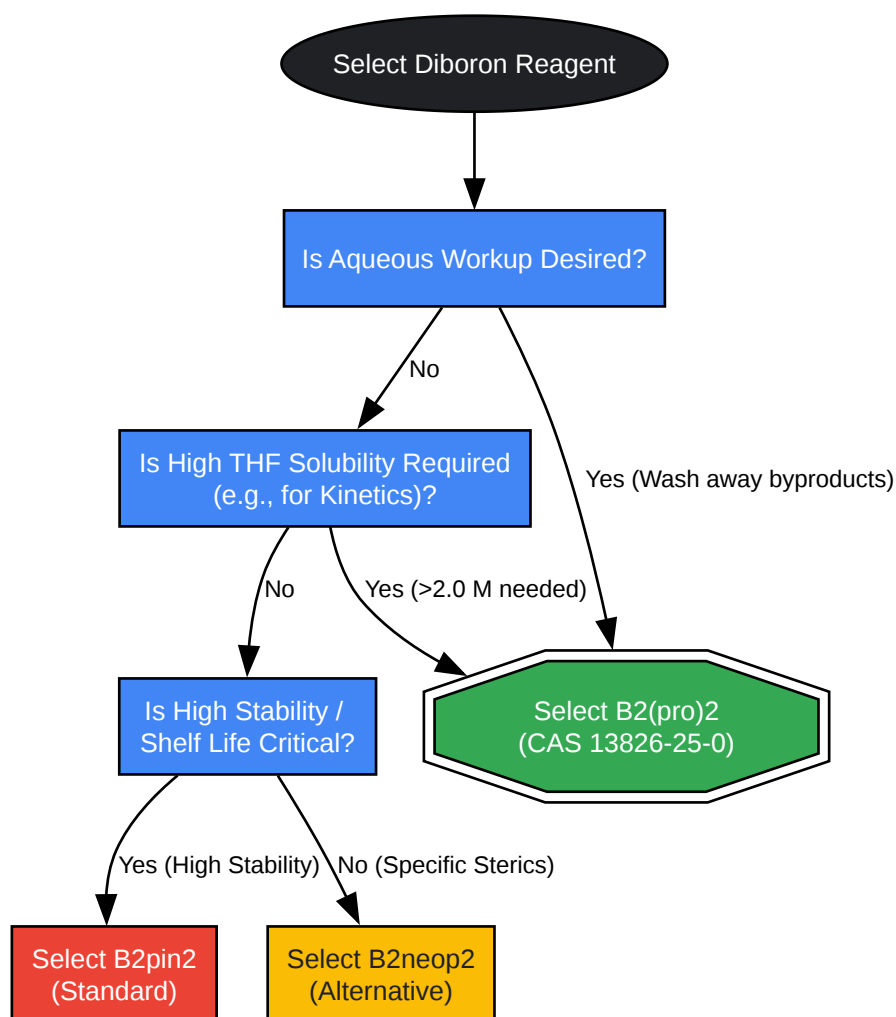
Select Diboron Reagent

Is Aqueous Workup Desired?

No

Yes (Wash away byproducts)

Is High THF Solubility Required (e.g., for Kinetics)?

No

Yes (>2.0 M needed)

Is High Stability / Shelf Life Critical?

Select B2(pro)2 (CAS 13826-25-0)

Yes (High Stability)

No (Specific Sterics)

Select B2pin2 (Standard)

Select B2neop2 (Alternative)